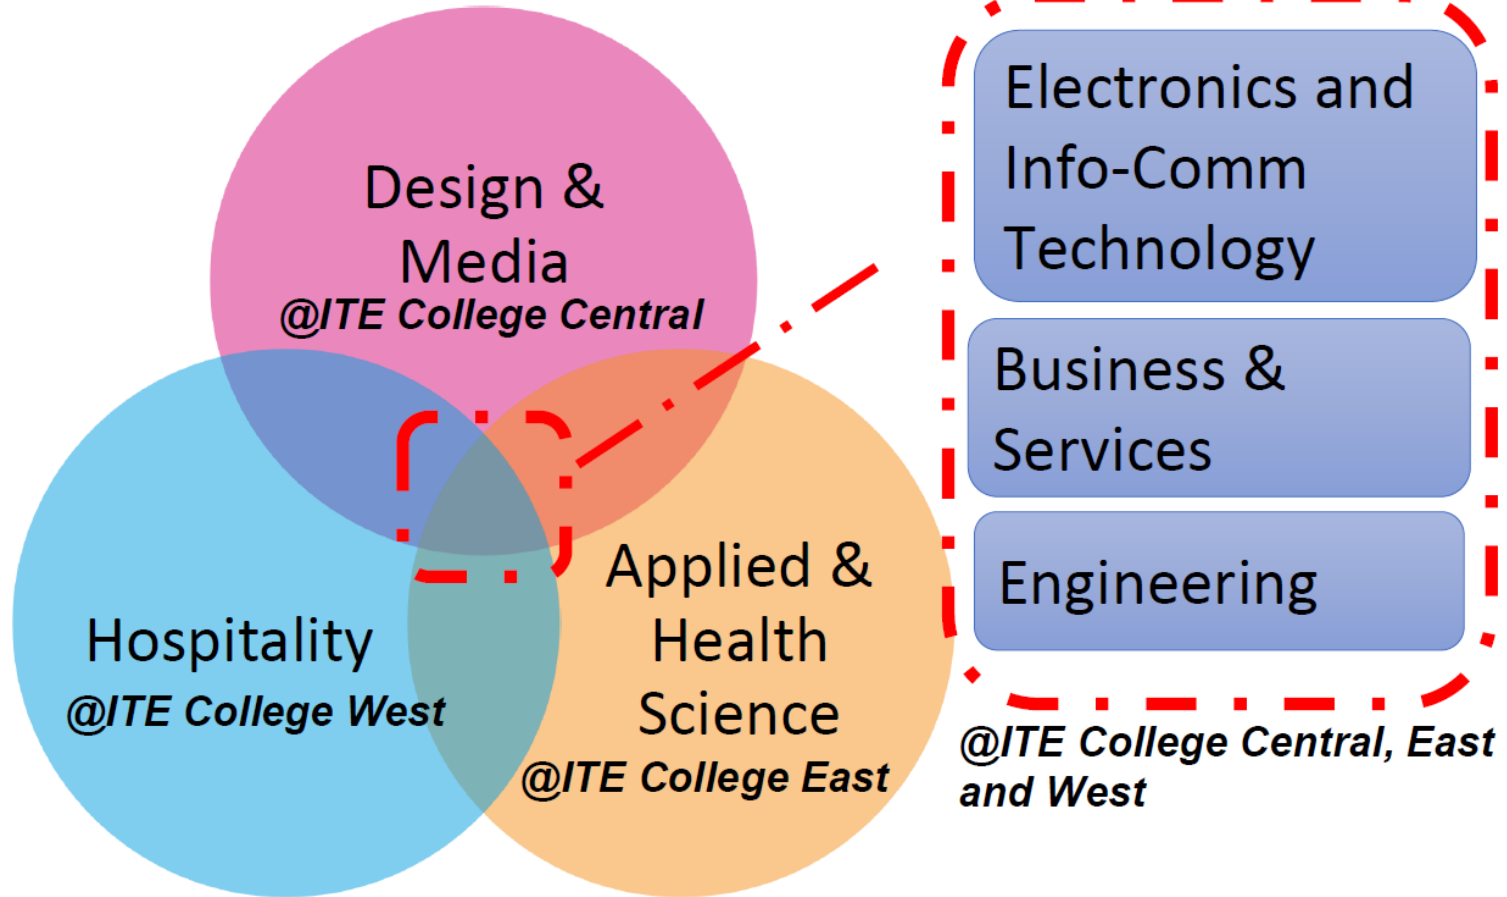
Design & Media
@ITE College Central

Hospitality
@ITE College West

Applied & Health Science
@ITE College East

Electronics and Info-Comm Technology

Business & Services

Engineering

@ITE College Central, East and West